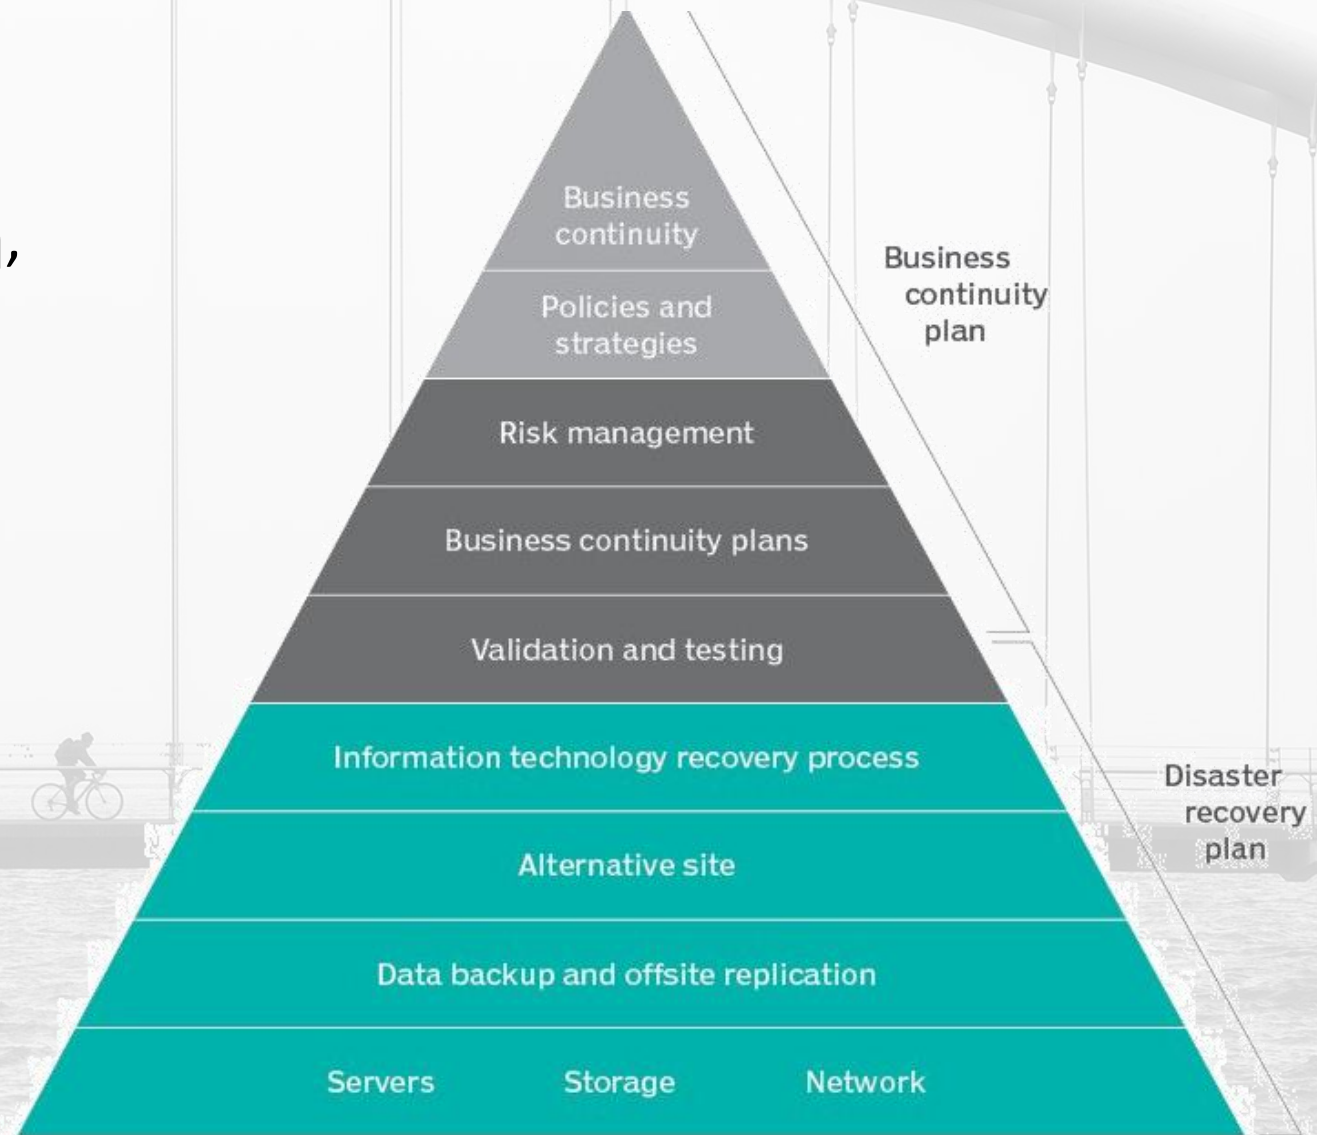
Business continuity

Policies and strategies

Risk management

Business continuity plans

Validation and testing

Information technology recovery process

Alternative site

Data backup and offsite replication

Servers Storage Network

Business continuity plan

Disaster recovery plan